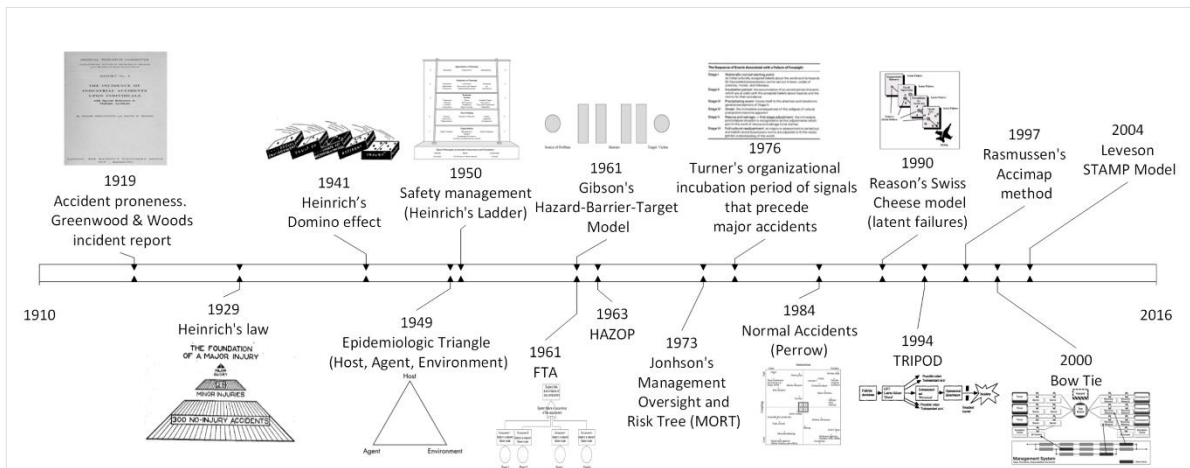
1919
Accident proneness. Greenwood & Woods incident report

1941
Heinrich's Domino effect

1950
Safety management (Heinrich's Ladder)

1961
Gibson's Hazard-Barrier-Target Model

1976
Turner's organizational incubation period of signals that precede major accidents

1990
Reason's Swiss Cheese model (latent failures)

1997
Rasmussen's Accimap method

2004
Leveson STAMP Model

1910

1929
Heinrich's law

THE FOUNDATION OF A MAJOR INJURY
MINOR INJURIES
300 NO-INJURY ACCIDENTS

1949
Epidemiologic Triangle (Host, Agent, Environment)

Host
Agent
Environment

1961
FTA

1963
HAZOP

1973
Jonhson's Management Oversight and Risk Tree (MORT)

1984
Normal Accidents (Perrow)

1994
TRIPOD

2000
Bow Tie

2016